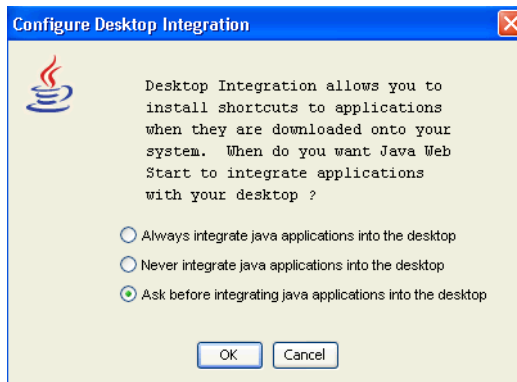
Configure Desktop Integration

Desktop Integration allows you to install shortcuts to applications when they are downloaded onto your system. When do you want Java Web Start to integrate applications with your desktop ?

Always integrate java applications into the desktop

Never integrate java applications into the desktop

Ask before integrating java applications into the desktop

OK Cancel